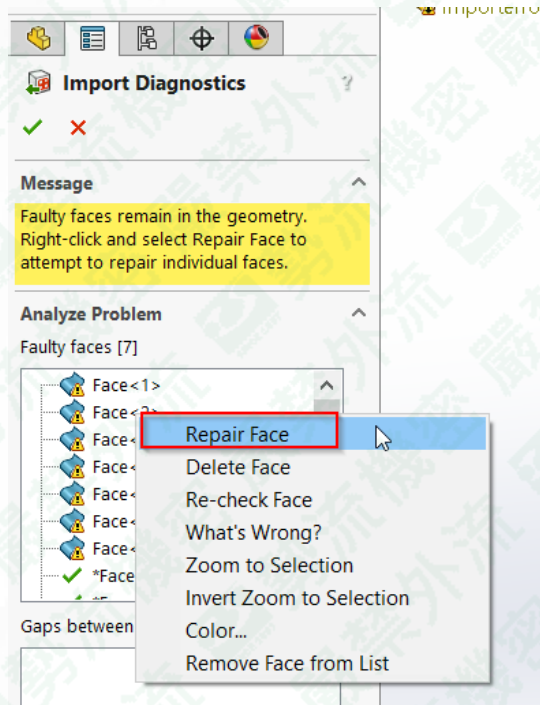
Importerro

Import Diagnostics

?

Message

Faulty faces remain in the geometry. Right-click and select Repair Face to attempt to repair individual faces.

Analyze Problem

Faulty faces [7]

Face<1>
Face<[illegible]
Face<
Face<
Face<
Face<
Face<
*Face
*F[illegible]

Repair Face
Delete Face
Re-check Face
What's Wrong?
Zoom to Selection
Invert Zoom to Selection
Color...
Remove Face from List

Gaps between